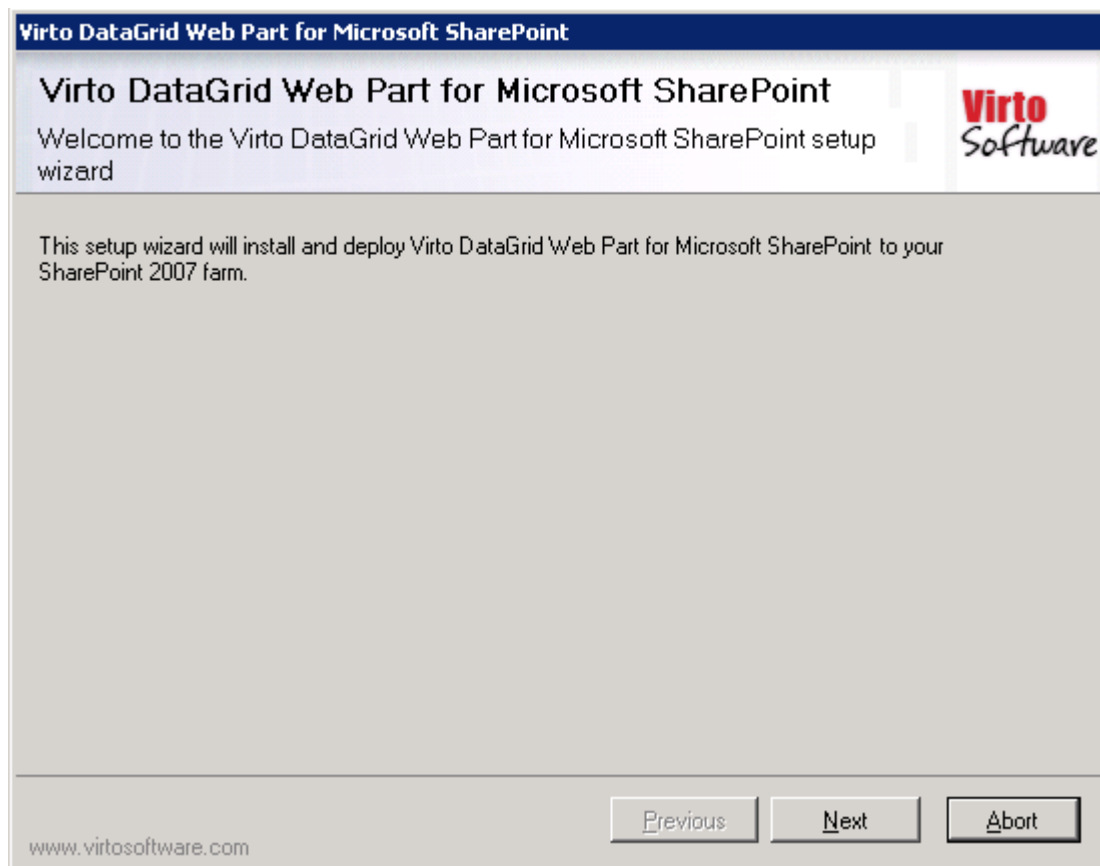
Virto DataGrid Web Part for Microsoft SharePoint

Virto DataGrid Web Part for Microsoft SharePoint

Welcome to the Virto DataGrid Web Part for Microsoft SharePoint setup wizard

Virto Software

This setup wizard will install and deploy Virto DataGrid Web Part for Microsoft SharePoint to your SharePoint 2007 farm.

Previous

Next

Abort

www.virtosoftware.com